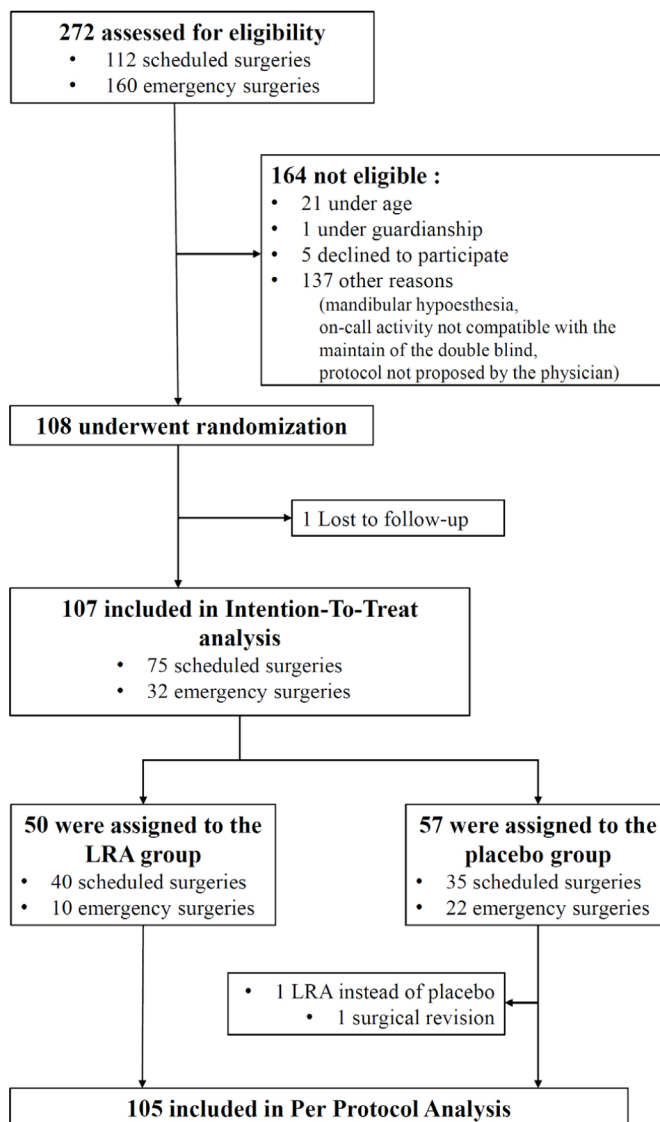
**272 assessed for eligibility**
• 112 scheduled surgeries
• 160 emergency surgeries

**164 not eligible :**
• 21 under age
• 1 under guardianship
• 5 declined to participate
• 137 other reasons
(mandibular hypoesthesia, on-call activity not compatible with the maintain of the double blind, protocol not proposed by the physician)

**108 underwent randomization**

1 Lost to follow-up

**107 included in Intention-To-Treat analysis**
• 75 scheduled surgeries
• 32 emergency surgeries

**50 were assigned to the LRA group**
• 40 scheduled surgeries
• 10 emergency surgeries

**57 were assigned to the placebo group**
• 35 scheduled surgeries
• 22 emergency surgeries

• 1 LRA instead of placebo
• 1 surgical revision

**105 included in Per Protocol Analysis**